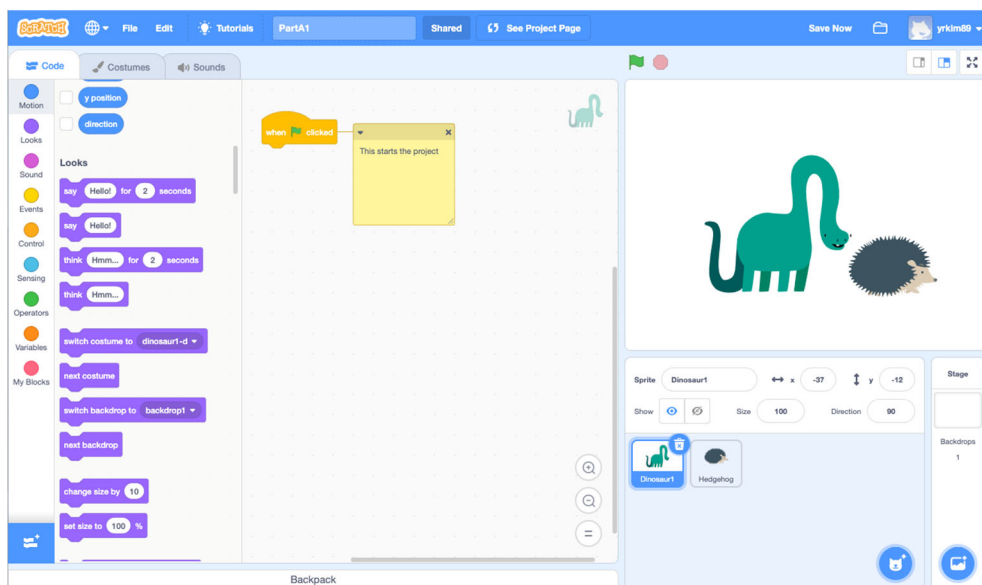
SCRATCH File Edit Tutorials PartA1 Shared See Project Page Save Now yrkim89

Code Costumes Sounds

Motion
Looks
Sound
Events
Control
Sensing
Operators
Variables
My Blocks

y position
direction

Looks

say Hello! for 2 seconds
say Hello!
think Hmm... for 2 seconds
think Hmm...
switch costume to dinosaur1-d
next costume
switch backdrop to backdrop1
next backdrop
change size by 10
set size to 100 %

when clicked

This starts the project

Sprite Dinosaur1 x -37 y -12
Show Size 100 Direction 90

Dinosaur1 Hedgehog

Stage
Backdrops
1

Backpack